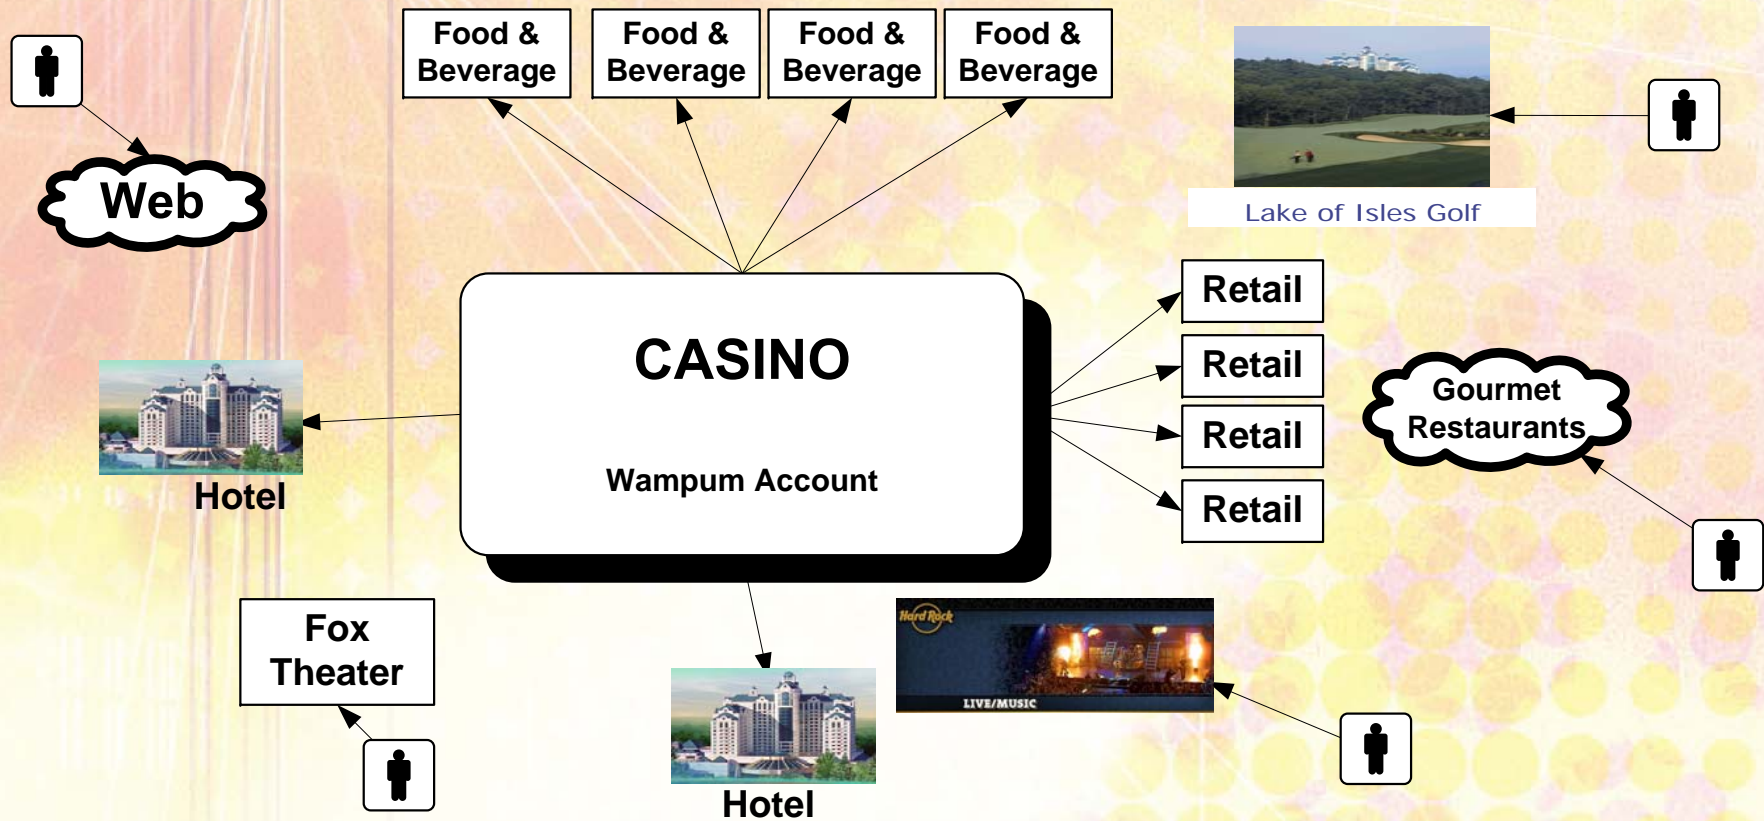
Web

Food & Beverage

Food & Beverage

Food & Beverage

Food & Beverage

Lake of Isles Golf

CASINO

Wampum Account

Retail

Retail

Retail

Retail

Gourmet Restaurants

Hotel

Fox Theater

Hotel

Hard Rock

LIVE/MUSIC